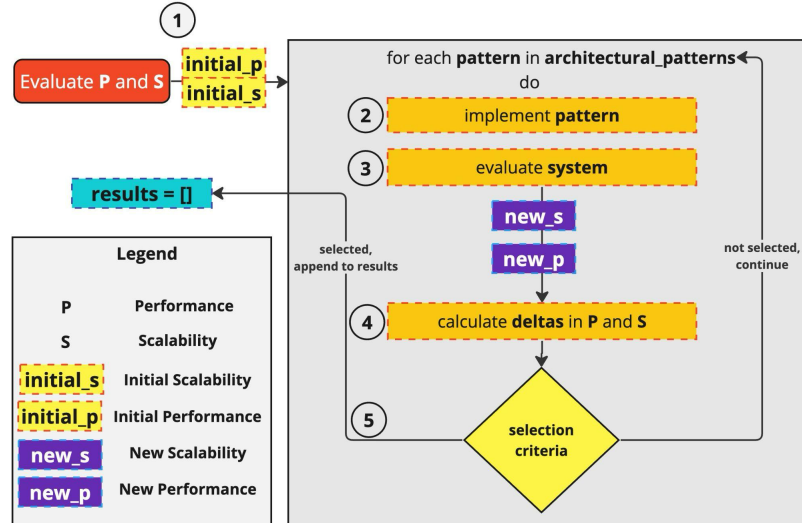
1

Evaluate P and S

initial_p

initial_s

for each pattern in architectural_patterns do

2

implement pattern

3

evaluate system

results = []

new_s

new_p

selected, append to results

not selected, continue

4

calculate deltas in P and S

5

selection criteria

Legend

| | |
|---|---|
| P | Performance |
| S | Scalability |
| initial_s | Initial Scalability |
| initial_p | Initial Performance |
| new_s | New Scalability |
| new_p | New Performance |